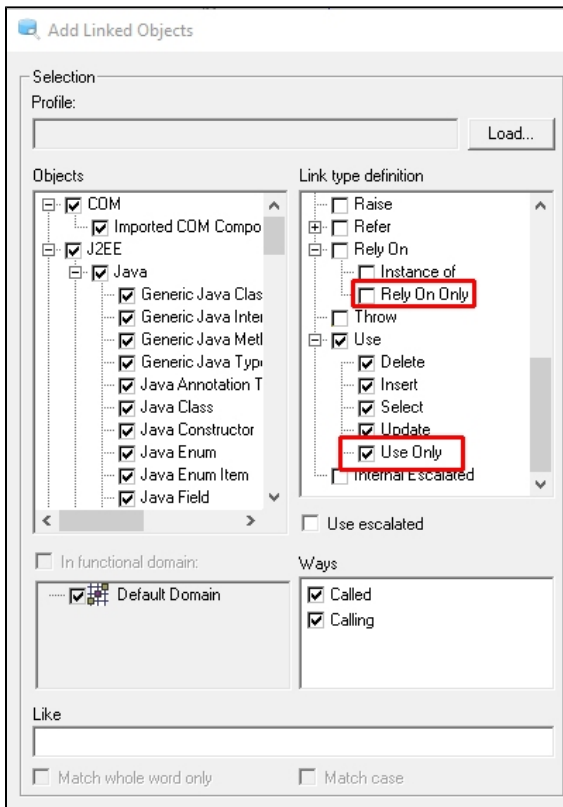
Add Linked Objects

Selection

Profile:

Load...

Objects

COM
Imported COM Compo
J2EE
Java
Generic Java Clas
Generic Java Inter
Generic Java Metl
Generic Java Typ
Java Annotation T
Java Class
Java Constructor
Java Enum
Java Enum Item
Java Field

Link type definition

Raise
Refer
Rely On
Instance of
Rely On Only
Throw
Use
Delete
Insert
Select
Update
Use Only
Internal Escalated

Use escalated

In functional domain:

Default Domain

Ways

Called
Calling

Like

Match whole word only

Match case